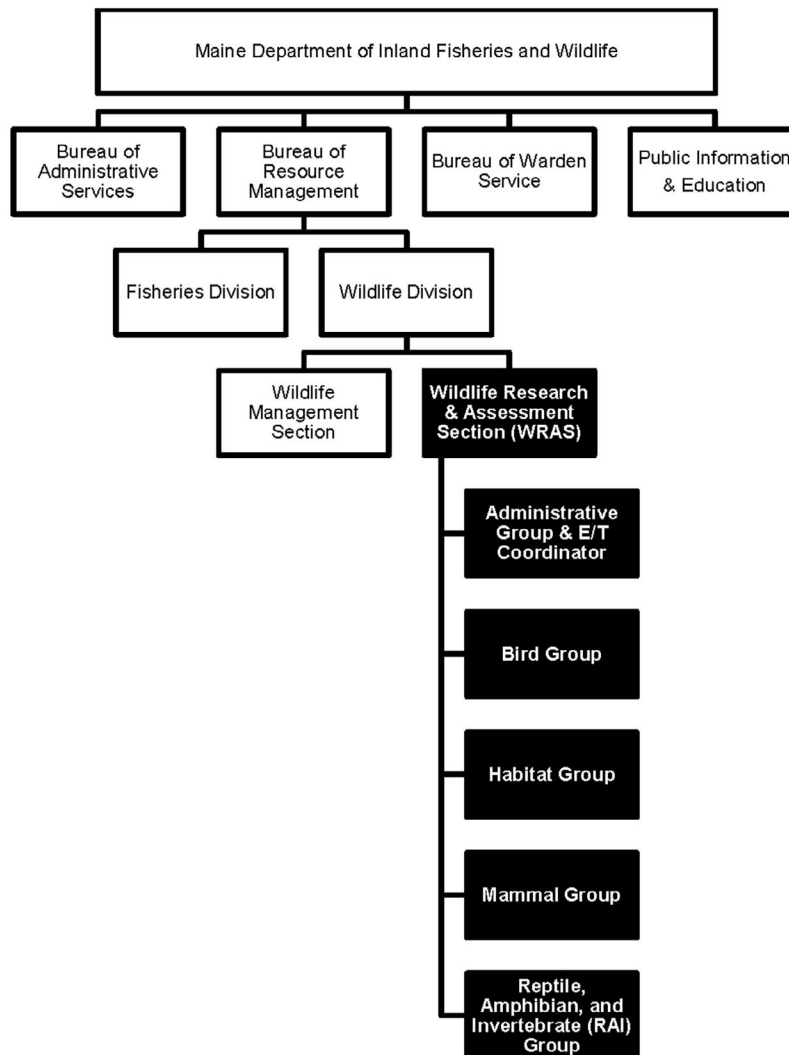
Maine Department of Inland Fisheries and Wildlife

Bureau of Administrative Services

Bureau of Resource Management

Bureau of Warden Service

Public Information & Education

Fisheries Division

Wildlife Division

Wildlife Management Section

Wildlife Research & Assessment Section (WRAS)

Administrative Group & E/T Coordinator

Bird Group

Habitat Group

Mammal Group

Reptile, Amphibian, and Invertebrate (RAI) Group